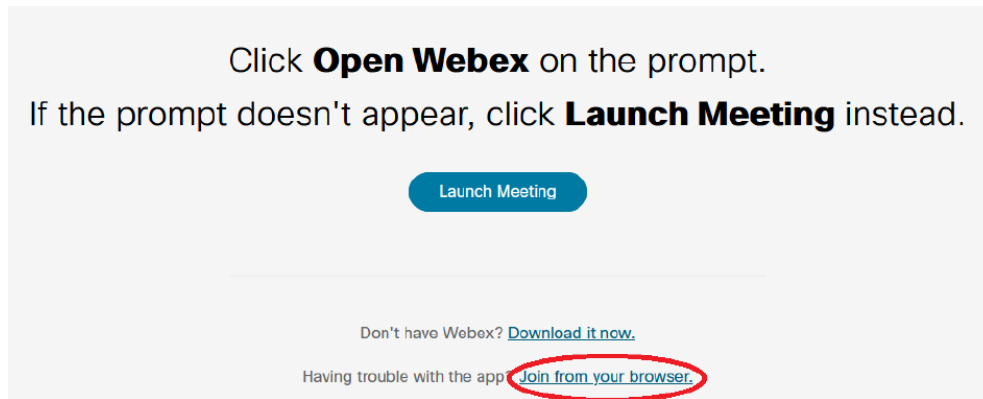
Click **Open Webex** on the prompt.

If the prompt doesn't appear, click **Launch Meeting** instead.

Launch Meeting

Don't have Webex? Download it now.

Having trouble with the app? Join from your browser.